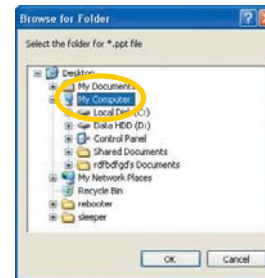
Browse for Folder

Select the folder for *.ppt file

Desktop
My Documents
My Computer
Local Disk (C:)
Data HDD (D:)
Control Panel
Shared Documents
rdfbdfgd's Documents
My Network Places
Recycle Bin
rebooter
sleeper

OK
Cancel